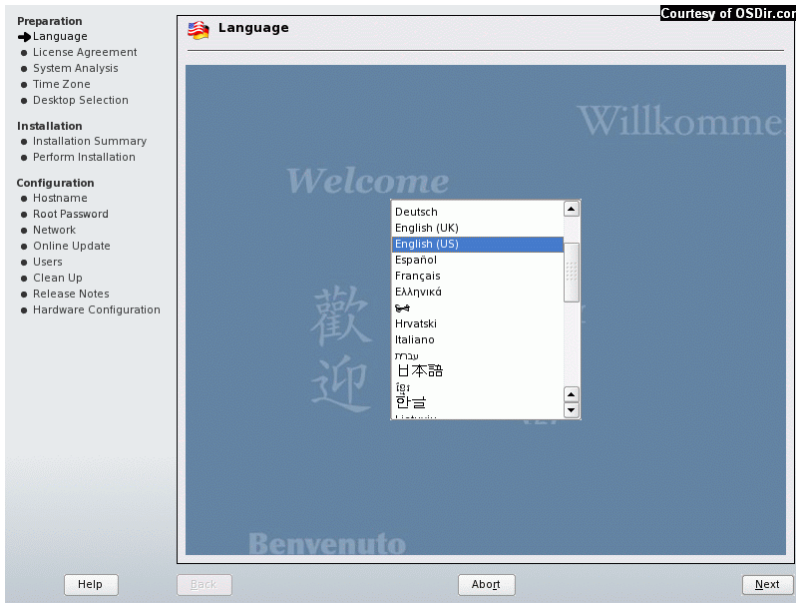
Courtesy of OSDir.cor

Preparation
Language
License Agreement
System Analysis
Time Zone
Desktop Selection

Installation
Installation Summary
Perform Installation

Configuration
Hostname
Root Password
Network
Online Update
Users
Clean Up
Release Notes
Hardware Configuration

Language

Willkomme
Welcome
歡迎
Benvenuto

Deutsch
English (UK)
English (US)
Español
Français
Ελληνικά
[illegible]
Hrvatski
Italiano
עברית
日本語
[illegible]
한글
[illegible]

Help
Back
Abort
Next